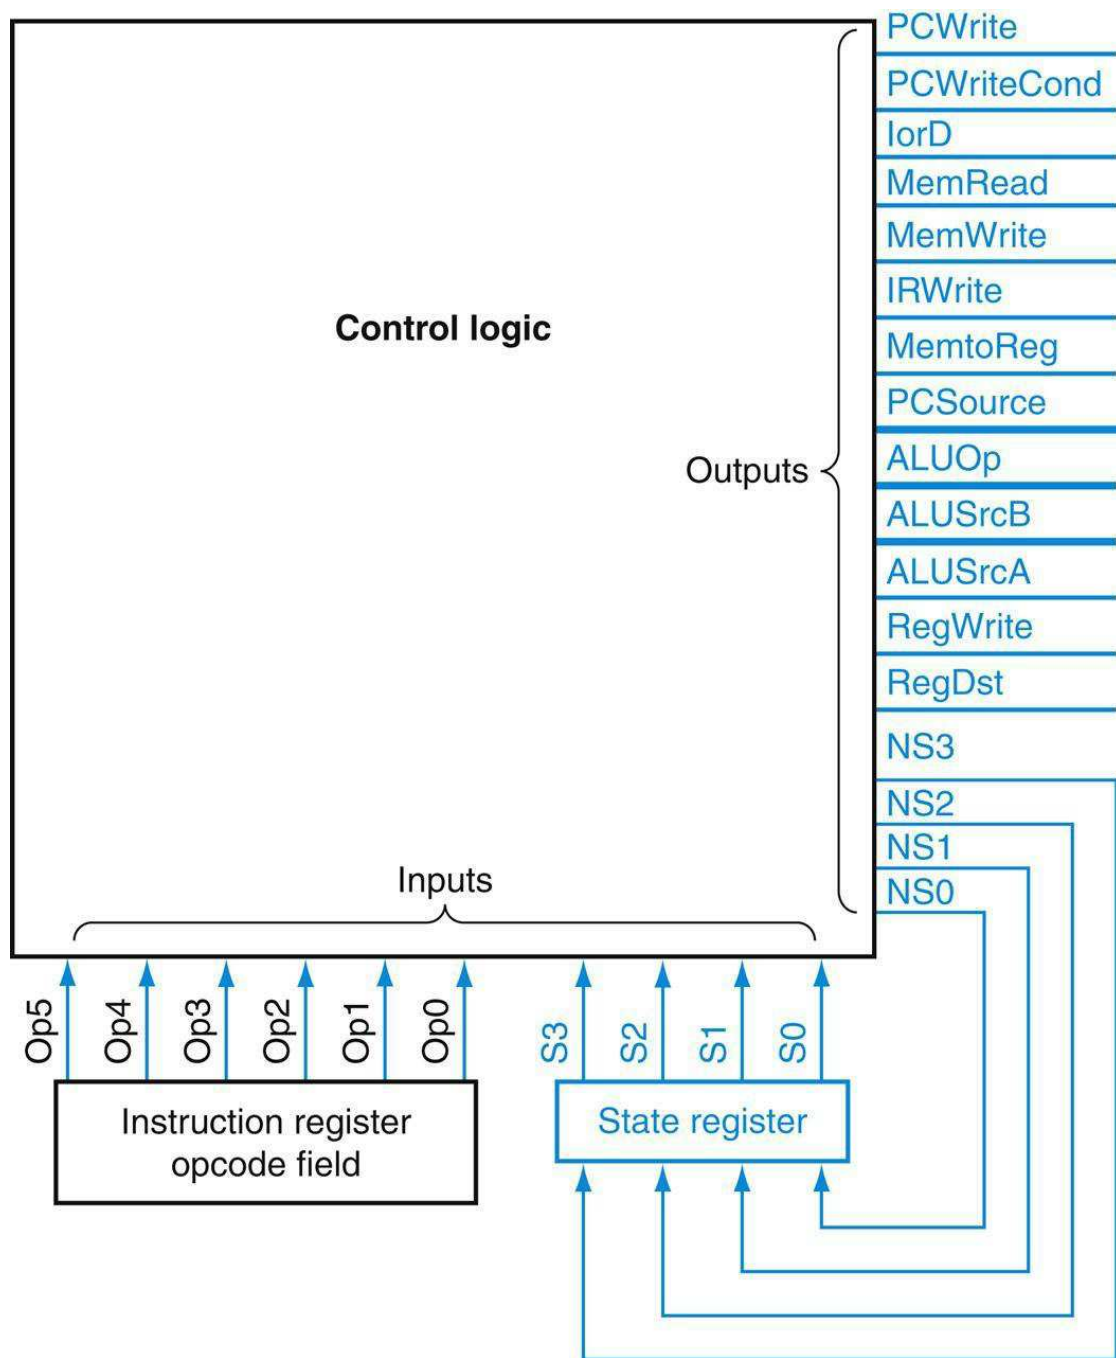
Control logic

Outputs

PCWrite
PCWriteCond
IorD
MemRead
MemWrite
IRWrite
MemtoReg
PCSource
ALUOp
ALUSrcB
ALUSrcA
RegWrite
RegDst
NS3
NS2
NS1
NS0

Inputs

Op5
Op4
Op3
Op2
Op1
Op0

S3
S2
S1
S0

Instruction register opcode field

State register